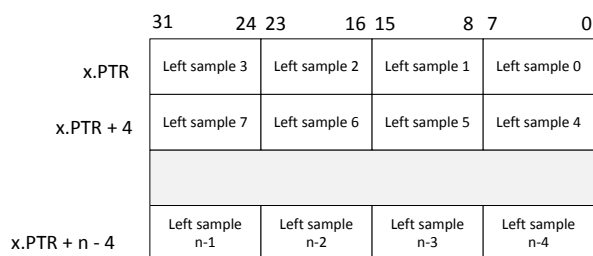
| | 31 24 | 23 16 | 15 8 | 7 0 |
|---|---|---|---|---|
| x.PTR | Left sample 3 | Left sample 2 | Left sample 1 | Left sample 0 |
| x.PTR + 4 | Left sample 7 | Left sample 6 | Left sample 5 | Left sample 4 |
| | | | | |
| x.PTR + n - 4 | Left sample n-1 | Left sample n-2 | Left sample n-3 | Left sample n-4 |